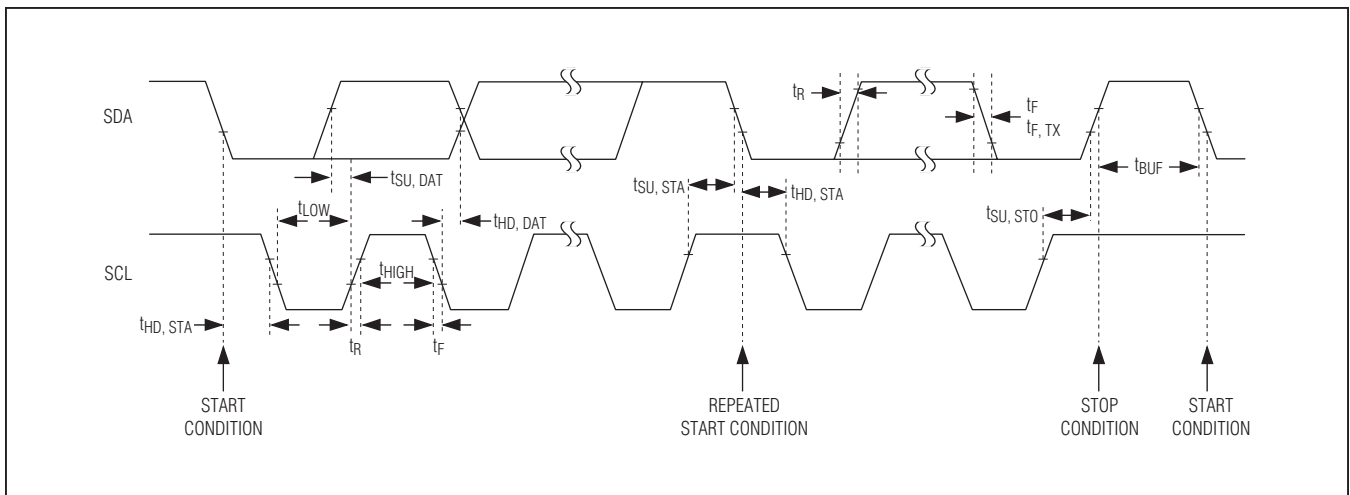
SDA

$t_R$

$t_F$

$t_{F, TX}$

$t_{SU, DAT}$

$t_{SU, STA}$

$t_{HD, STA}$

$t_{BUF}$

$t_{LOW}$

$t_{HD, DAT}$

$t_{SU, STO}$

SCL

$t_{HIGH}$

$t_{HD, STA}$

$t_R$

$t_F$

START CONDITION

REPEATED START CONDITION

STOP CONDITION

START CONDITION